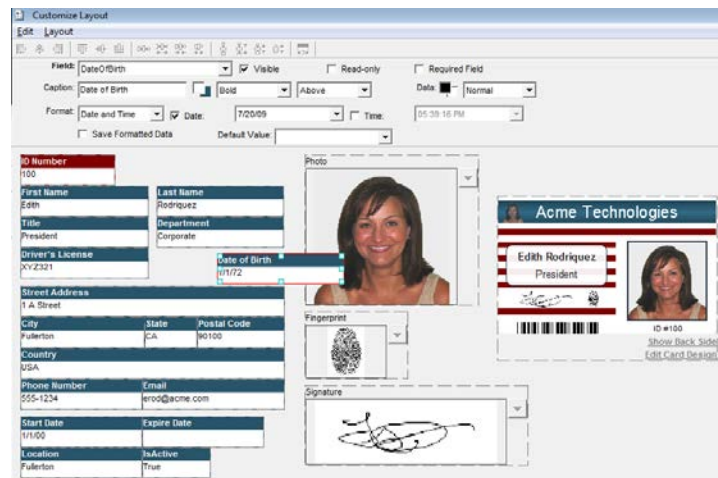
Customize Layout

Edit Layout

Field: DateOfBirth
Visible
Read-only
Required Field

Caption: Date of Birth
Bold
Above
Data:
Normal

Format: Date and Time
Date:
7/20/09
Time:
05:38:16 PM

Save Formatted Data
Default Value:

ID Number
100

First Name
Edith

Last Name
Rodriquez

Title
President

Department
Corporate

Driver's License
XYZ321

Date of Birth
1/1/72

Street Address
1 A Street

City
Fullerton

State
CA

Postal Code
90100

Country
USA

Phone Number
555-1234

Email
erod@acme.com

Start Date
1/1/00

Expire Date

Location
Fullerton

IsActive
True

Photo

Fingerprint

Signature

Acme Technologies

Edith Rodriquez
President

ID #100

Show Back Side
Edit Card Design